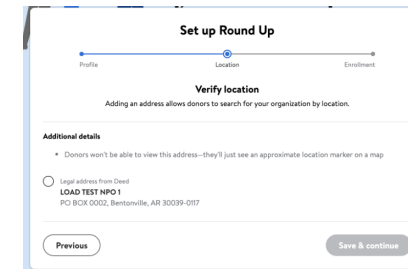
Set up Round Up

Profile
Location
Enrollment

Verify location

Adding an address allows donors to search for your organization by location.

Additional details

• Donors won't be able to view this address—they'll just see an approximate location marker on a map

Legal address from Deed
LOAD TEST NPO 1
PO BOX 0002, Bentonville, AR 30039-0117

Previous

Save & continue